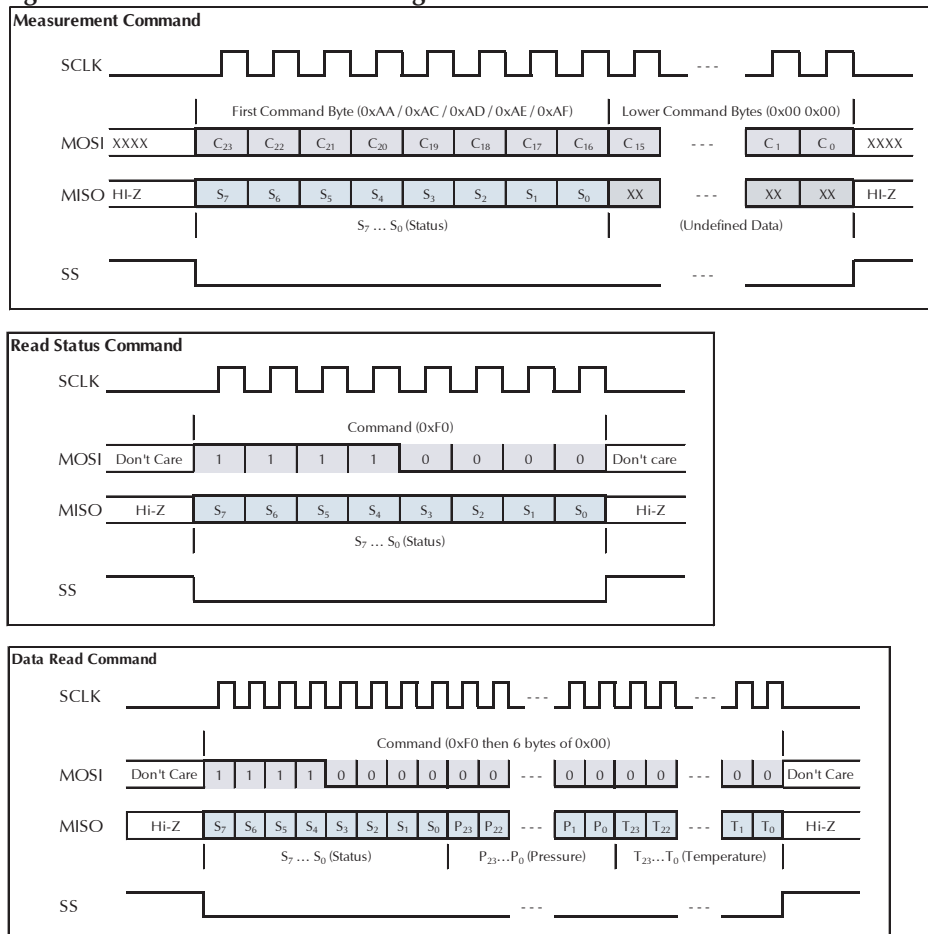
Measurement Command

SCLK

---

First Command Byte (0xAA / 0xAC / 0xAD / 0xAE / 0xAF)

Lower Command Bytes (0x00 0x00)

MOSI XXXX $C_{23}$ $C_{22}$ $C_{21}$ $C_{20}$ $C_{19}$ $C_{18}$ $C_{17}$ $C_{16}$ $C_{15}$ --- $C_1$ $C_0$ XXXX

MISO HI-Z $S_7$ $S_6$ $S_5$ $S_4$ $S_3$ $S_2$ $S_1$ $S_0$ XX --- XX XX HI-Z

$S_7 \ldots S_0$ (Status)

(Undefined Data)

SS

---

Read Status Command

SCLK

Command (0xF0)

MOSI Don't Care 1 1 1 1 0 0 0 0 Don't care

MISO Hi-Z $S_7$ $S_6$ $S_5$ $S_4$ $S_3$ $S_2$ $S_1$ $S_0$ Hi-Z

$S_7 \ldots S_0$ (Status)

SS

Data Read Command

SCLK

--- ---

Command (0xF0 then 6 bytes of 0x00)

MOSI Don't Care 1 1 1 1 0 0 0 0 0 0 --- 0 0 0 0 --- 0 0 Don't Care

MISO Hi-Z $S_7$ $S_6$ $S_5$ $S_4$ $S_3$ $S_2$ $S_1$ $S_0$ $P_{23}$ $P_{22}$ --- $P_1$ $P_0$ $T_{23}$ $T_{22}$ --- $T_1$ $T_0$ Hi-Z

$S_7 \ldots S_0$ (Status)

$P_{23} \ldots P_0$ (Pressure)

$T_{23} \ldots T_0$ (Temperature)

SS

--- ---